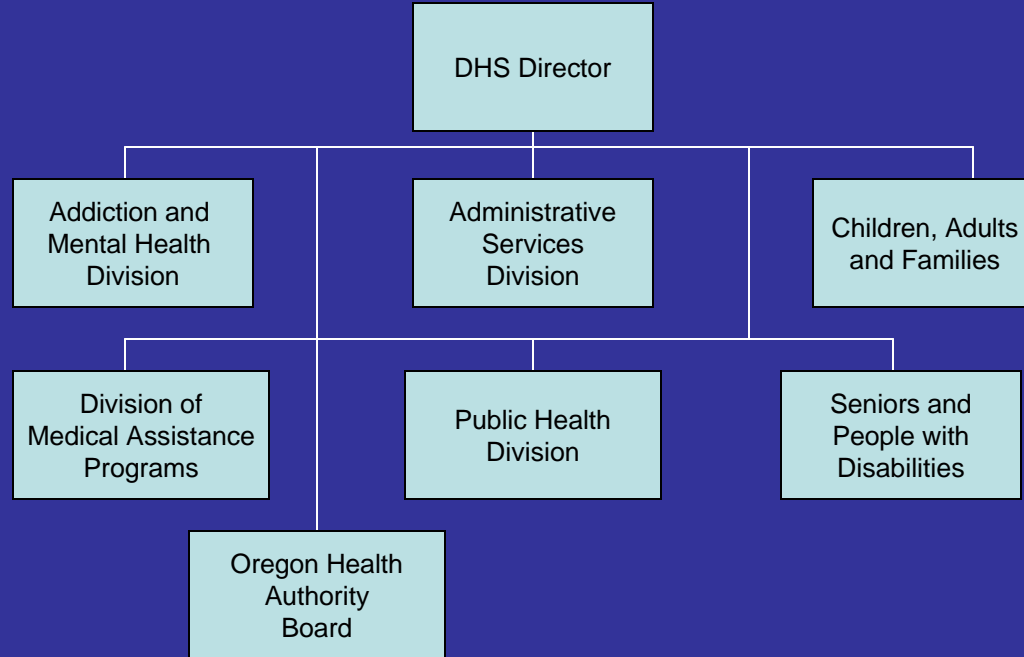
DHS Director

Addiction and Mental Health Division

Administrative Services Division

Children, Adults and Families

Division of Medical Assistance Programs

Public Health Division

Seniors and People with Disabilities

Oregon Health Authority Board